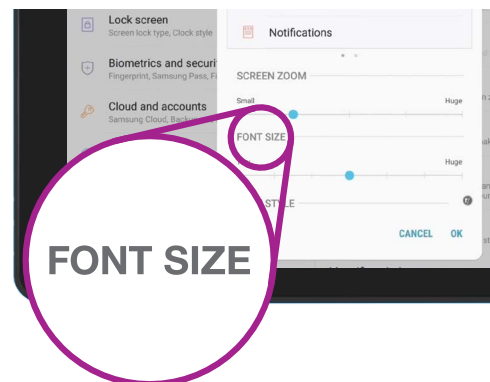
Lock screen
Screen lock type, Clock style

Biometrics and securi
Fingerprint, Samsung Pass, Fi

Cloud and accounts
Samsung Cloud, Backu

Notifications

SCREEN ZOOM
Small
Huge

FONT SIZE
Huge

STYLE

CANCEL OK

FONT SIZE